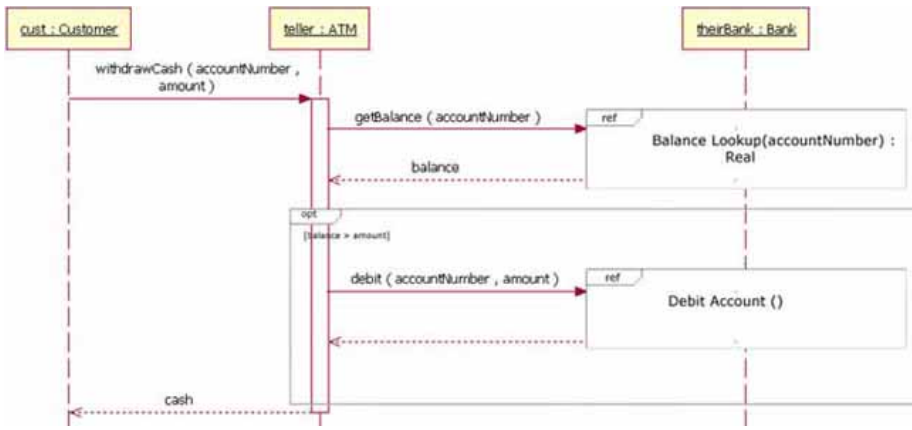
cust : Customer

teller : ATM

theirBank : Bank

withdrawCash ( accountNumber , amount )

getBalance ( accountNumber )

ref

Balance Lookup(accountNumber) : Real

balance

opt

[balance > amount]

debit ( accountNumber , amount )

ref

Debit Account ()

cash